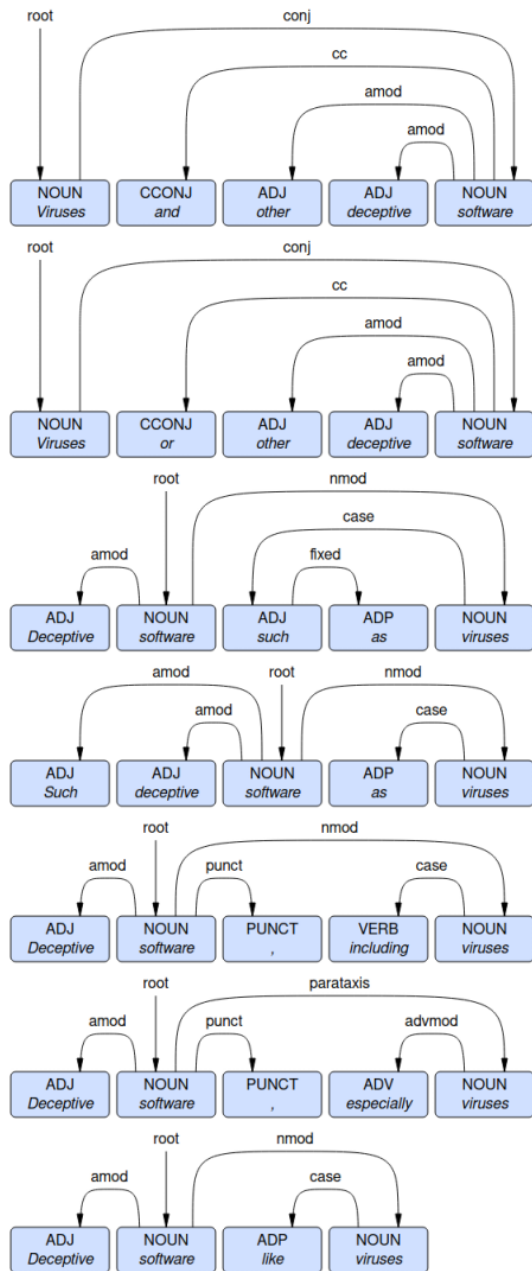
root
conj
cc
amod
amod
NOUN
Viruses
CCONJ
and
ADJ
other
ADJ
deceptive
NOUN
software

root
conj
cc
amod
amod
NOUN
Viruses
CCONJ
or
ADJ
other
ADJ
deceptive
NOUN
software

root
nmod
case
amod
fixed
ADJ
Deceptive
NOUN
software
ADJ
such
ADP
as
NOUN
viruses

amod
root
nmod
amod
case
ADJ
Such
ADJ
deceptive
NOUN
software
ADP
as
NOUN
viruses

root
nmod
amod
punct
case
ADJ
Deceptive
NOUN
software
PUNCT
,
VERB
including
NOUN
viruses

root
parataxis
amod
punct
advmod
ADJ
Deceptive
NOUN
software
PUNCT
,
ADV
especially
NOUN
viruses

root
nmod
amod
case
ADJ
Deceptive
NOUN
software
ADP
like
NOUN
viruses